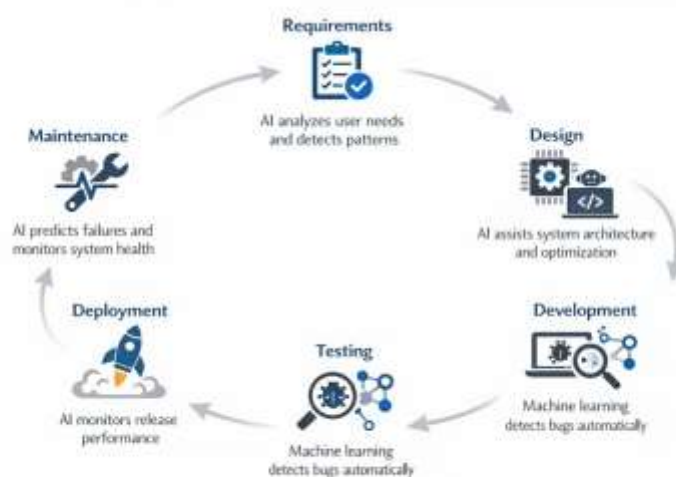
Requirements

AI analyzes user needs and detects patterns

Design

AI assists system architecture and optimization

Development

Machine learning detects bugs automatically

Testing

Machine learning detects bugs automatically

Deployment

AI monitors release performance

Maintenance

AI predicts failures and monitors system health